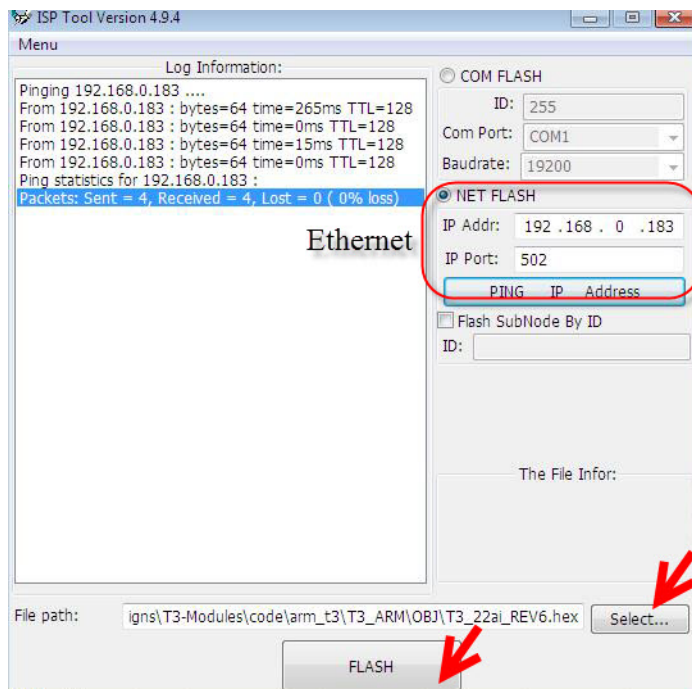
ISP Tool Version 4.9.4

Menu

Log Information:

Pinging 192.168.0.183 ....
From 192.168.0.183 : bytes=64 time=265ms TTL=128
From 192.168.0.183 : bytes=64 time=0ms TTL=128
From 192.168.0.183 : bytes=64 time=15ms TTL=128
From 192.168.0.183 : bytes=64 time=0ms TTL=128
Ping statistics for 192.168.0.183 :
Packets: Sent = 4, Received = 4, Lost = 0 ( 0% loss)

Ethernet

COM FLASH
ID: 255
Com Port: COM1
Baudrate: 19200

NET FLASH
IP Addr: 192 .168 . 0 .183
IP Port: 502
PING IP Address

Flash SubNode By ID
ID:

The File Infor:

File path: igns\T3-Modules\code\arm_t3\T3_ARM\OBJ\T3_22ai_REV6.hex
Select...

FLASH